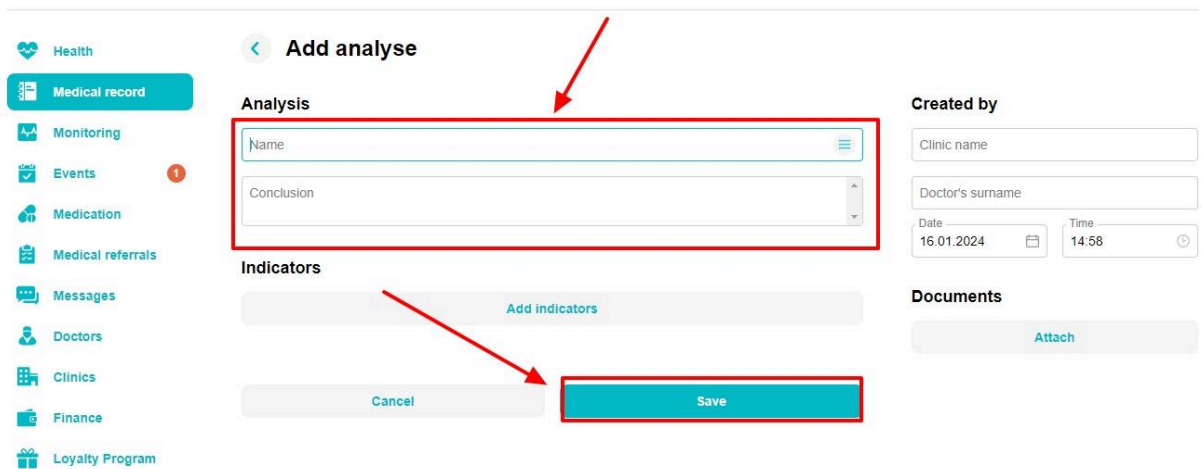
Health
Medical record
Monitoring
Events 1
Medication
Medical referrals
Messages
Doctors
Clinics
Finance
Loyalty Program

Add analyse

Analysis
Name
Conclusion

Indicators
Add indicators

Cancel
Save

Created by
Clinic name
Doctor's surname
Date
16.01.2024
Time
14:58

Documents
Attach